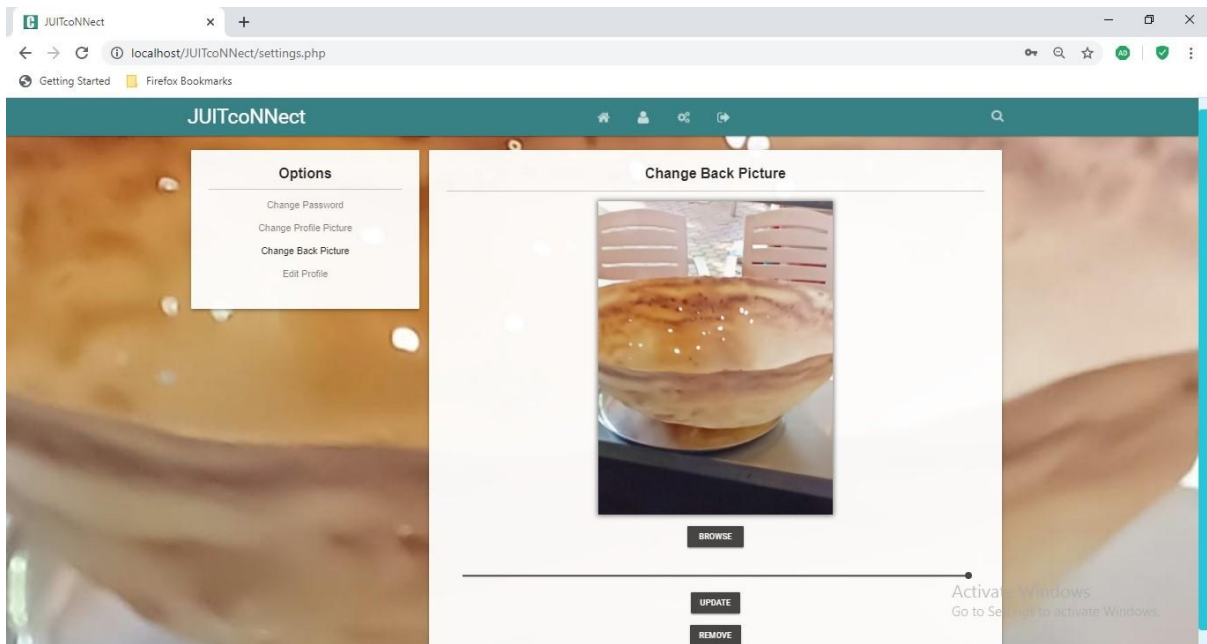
JUITcoNNect
localhost/JUITcoNNect/settings.php
Getting Started
Firefox Bookmarks

JUITcoNNect

Options
Change Password
Change Profile Picture
Change Back Picture
Edit Profile

Change Back Picture

BROWSE

UPDATE
REMOVE

Activate Windows
Go to Settings to activate Windows.